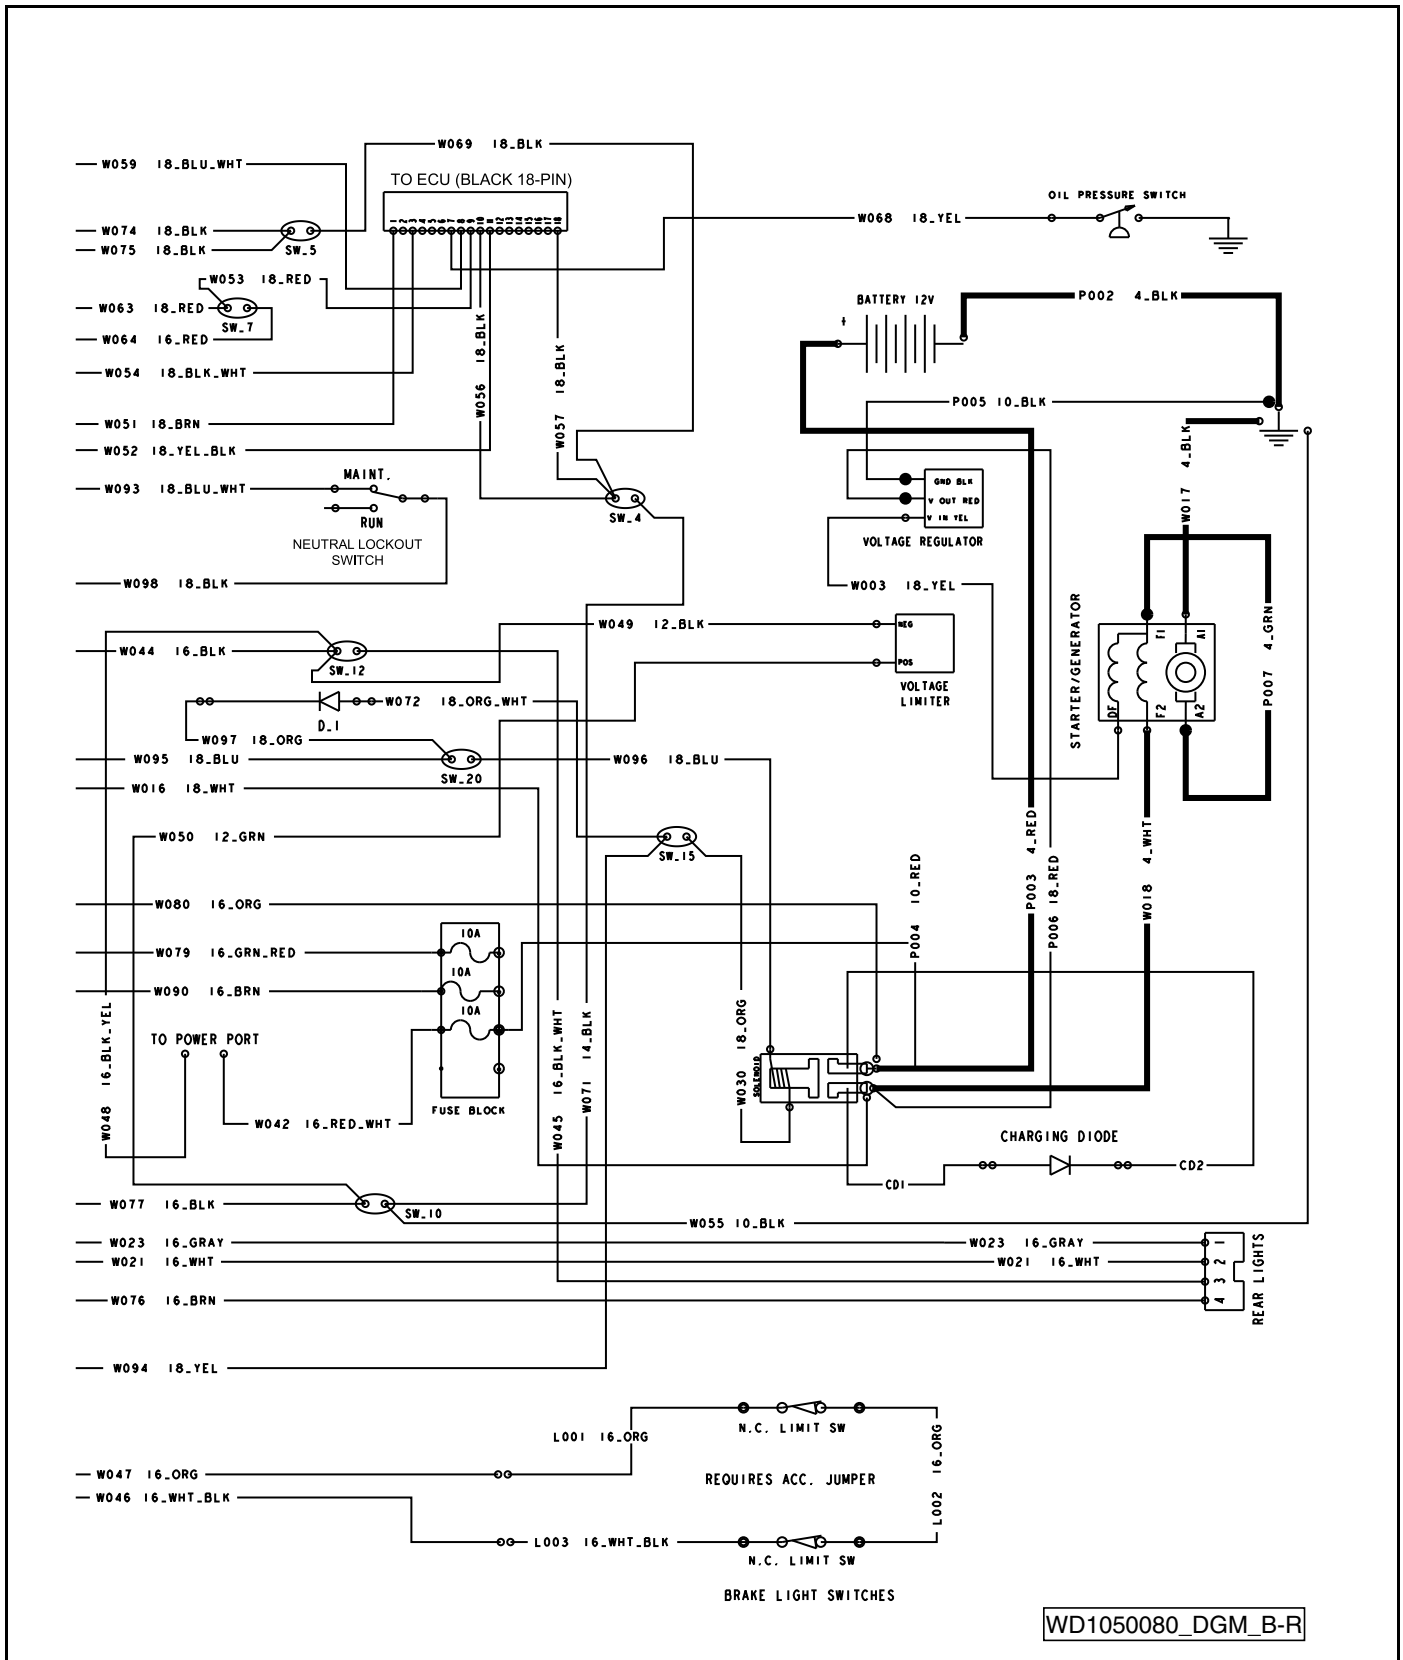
W069 18_BLK
W059 18_BLU_WHT
TO ECU (BLACK 18-PIN)
1 2 3 4 5 6 7 8 9 10 11 12 13 14 15 16 17 18
W074 18_BLK
W075 18_BLK
SW_5
W068 18_YEL
OIL PRESSURE SWITCH
W053 18_RED
W063 18_RED
SW_7
W064 16_RED
W054 18_BLK_WHT
W051 18_BRN
W052 18_YEL_BLK
18_BLK
W056
18_BLK
W057
BATTERY 12V
+
P002 4_BLK
P005 10_BLK
W017 4_BLK
GND BLK
V OUT RED
V IN YEL
VOLTAGE REGULATOR
W093 18_BLU_WHT
MAINT.
RUN
NEUTRAL LOCKOUT SWITCH
SW_4
W098 18_BLK
W003 18_YEL
W044 16_BLK
SW_12
W049 12_BLK
NEG
POS
VOLTAGE LIMITER
STARTER/GENERATOR
F1
A1
DF
F2
A2
P007 4_GRN
W072 18_ORG_WHT
D_1
W097 18_ORG
W095 18_BLU
SW_20
W096 18_BLU
W016 18_WHT
W050 12_GRN
SW_15
P003 4_RED
P006 18_RED
W018 4_WHT
P004 10_RED
W080 16_ORG
W079 16_GRN_RED
W090 16_BRN
10A
10A
10A
FUSE BLOCK
W048 16_BLK_YEL
TO POWER PORT
W042 16_RED_WHT
W045 16_BLK_WHT
W071 14_BLK
W030 18_ORG
SOLENOID
CHARGING DIODE
CD1
CD2
W077 16_BLK
SW_10
W055 10_BLK
W023 16_GRAY
W023 16_GRAY
W021 16_WHT
W021 16_WHT
W076 16_BRN
1 2 3 4
REAR LIGHTS
W094 18_YEL
N.C. LIMIT SW
L001 16_ORG
16_ORG
W047 16_ORG
REQUIRES ACC. JUMPER
W046 16_WHT_BLK
L002
L003 16_WHT_BLK
N.C. LIMIT SW
BRAKE LIGHT SWITCHES
WD1050080_DGM_B-R